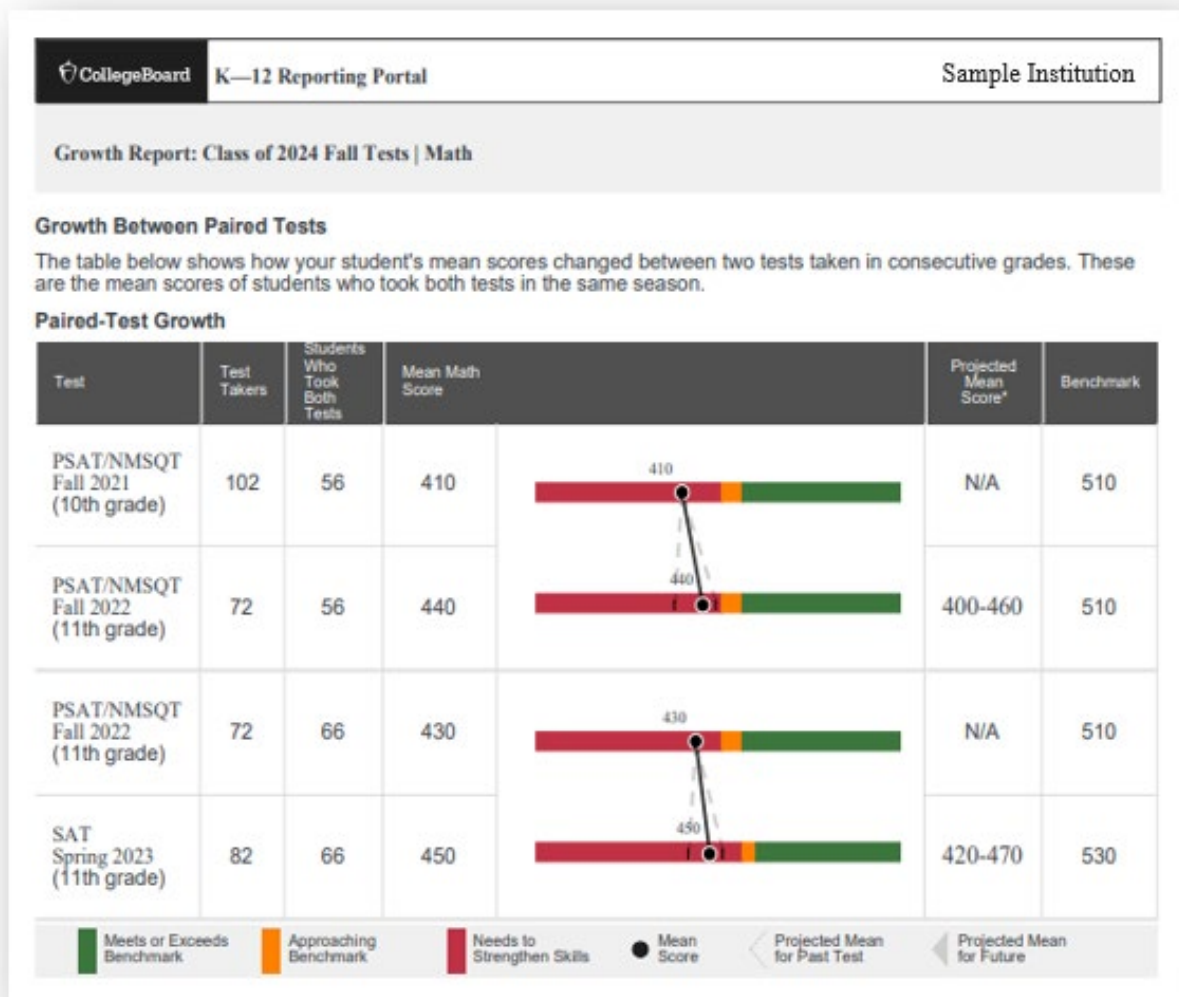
CollegeBoard K—12 Reporting Portal

Sample Institution

Growth Report: Class of 2024 Fall Tests | Math

Growth Between Paired Tests

The table below shows how your student's mean scores changed between two tests taken in consecutive grades. These are the mean scores of students who took both tests in the same season.

Paired-Test Growth

| Test | Test Takers | Students Who Took Both Tests | Mean Math Score | | Projected Mean Score* | Benchmark |
|---|---|---|---|---|---|---|
| PSAT/NMSQT Fall 2021 (10th grade) | 102 | 56 | 410 | 410 | N/A | 510 |
| PSAT/NMSQT Fall 2022 (11th grade) | 72 | 56 | 440 | 440 | 400-460 | 510 |
| PSAT/NMSQT Fall 2022 (11th grade) | 72 | 66 | 430 | 430 | N/A | 510 |
| SAT Spring 2023 (11th grade) | 82 | 66 | 450 | 450 | 420-470 | 530 |

Meets or Exceeds Benchmark
Approaching Benchmark
Needs to Strengthen Skills
Mean Score
Projected Mean for Past Test
Projected Mean for Future